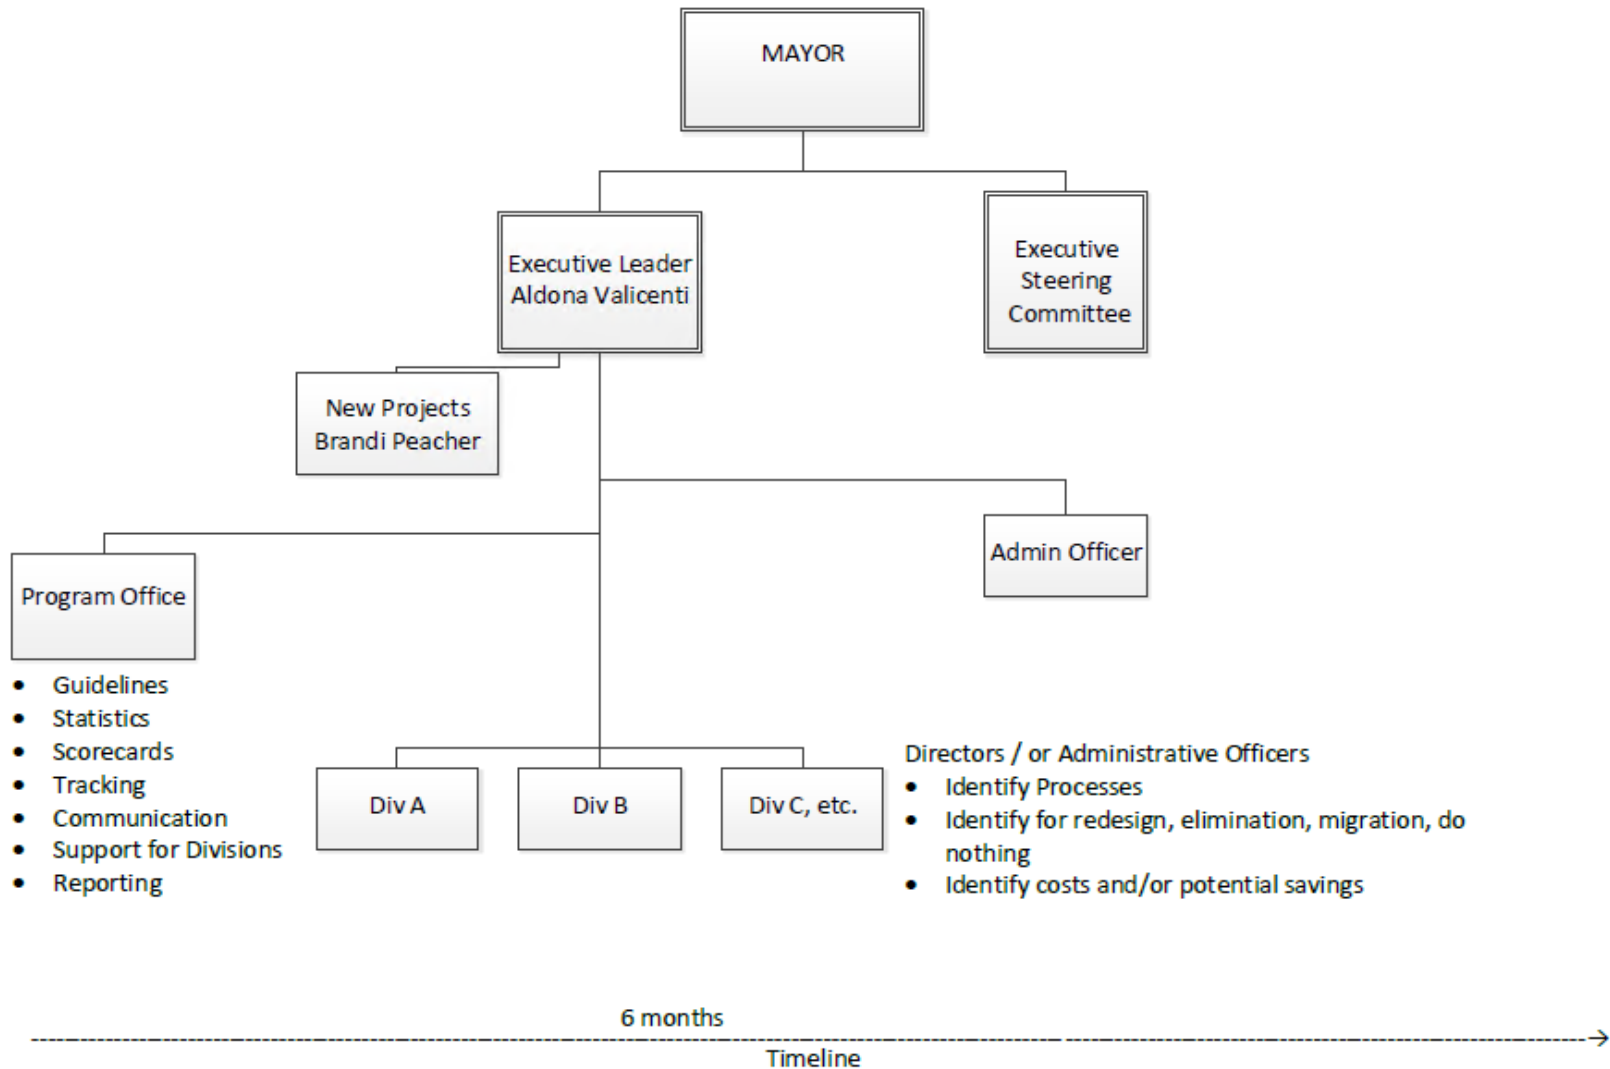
MAYOR

Executive Leader
Aldona Valicenti

Executive Steering Committee

New Projects
Brandi Peacher

Admin Officer

Program Office

- Guidelines
- Statistics
- Scorecards
- Tracking
- Communication
- Support for Divisions
- Reporting

Div A

Div B

Div C, etc.

Directors / or Administrative Officers
- Identify Processes
- Identify for redesign, elimination, migration, do nothing
- Identify costs and/or potential savings

6 months

Timeline